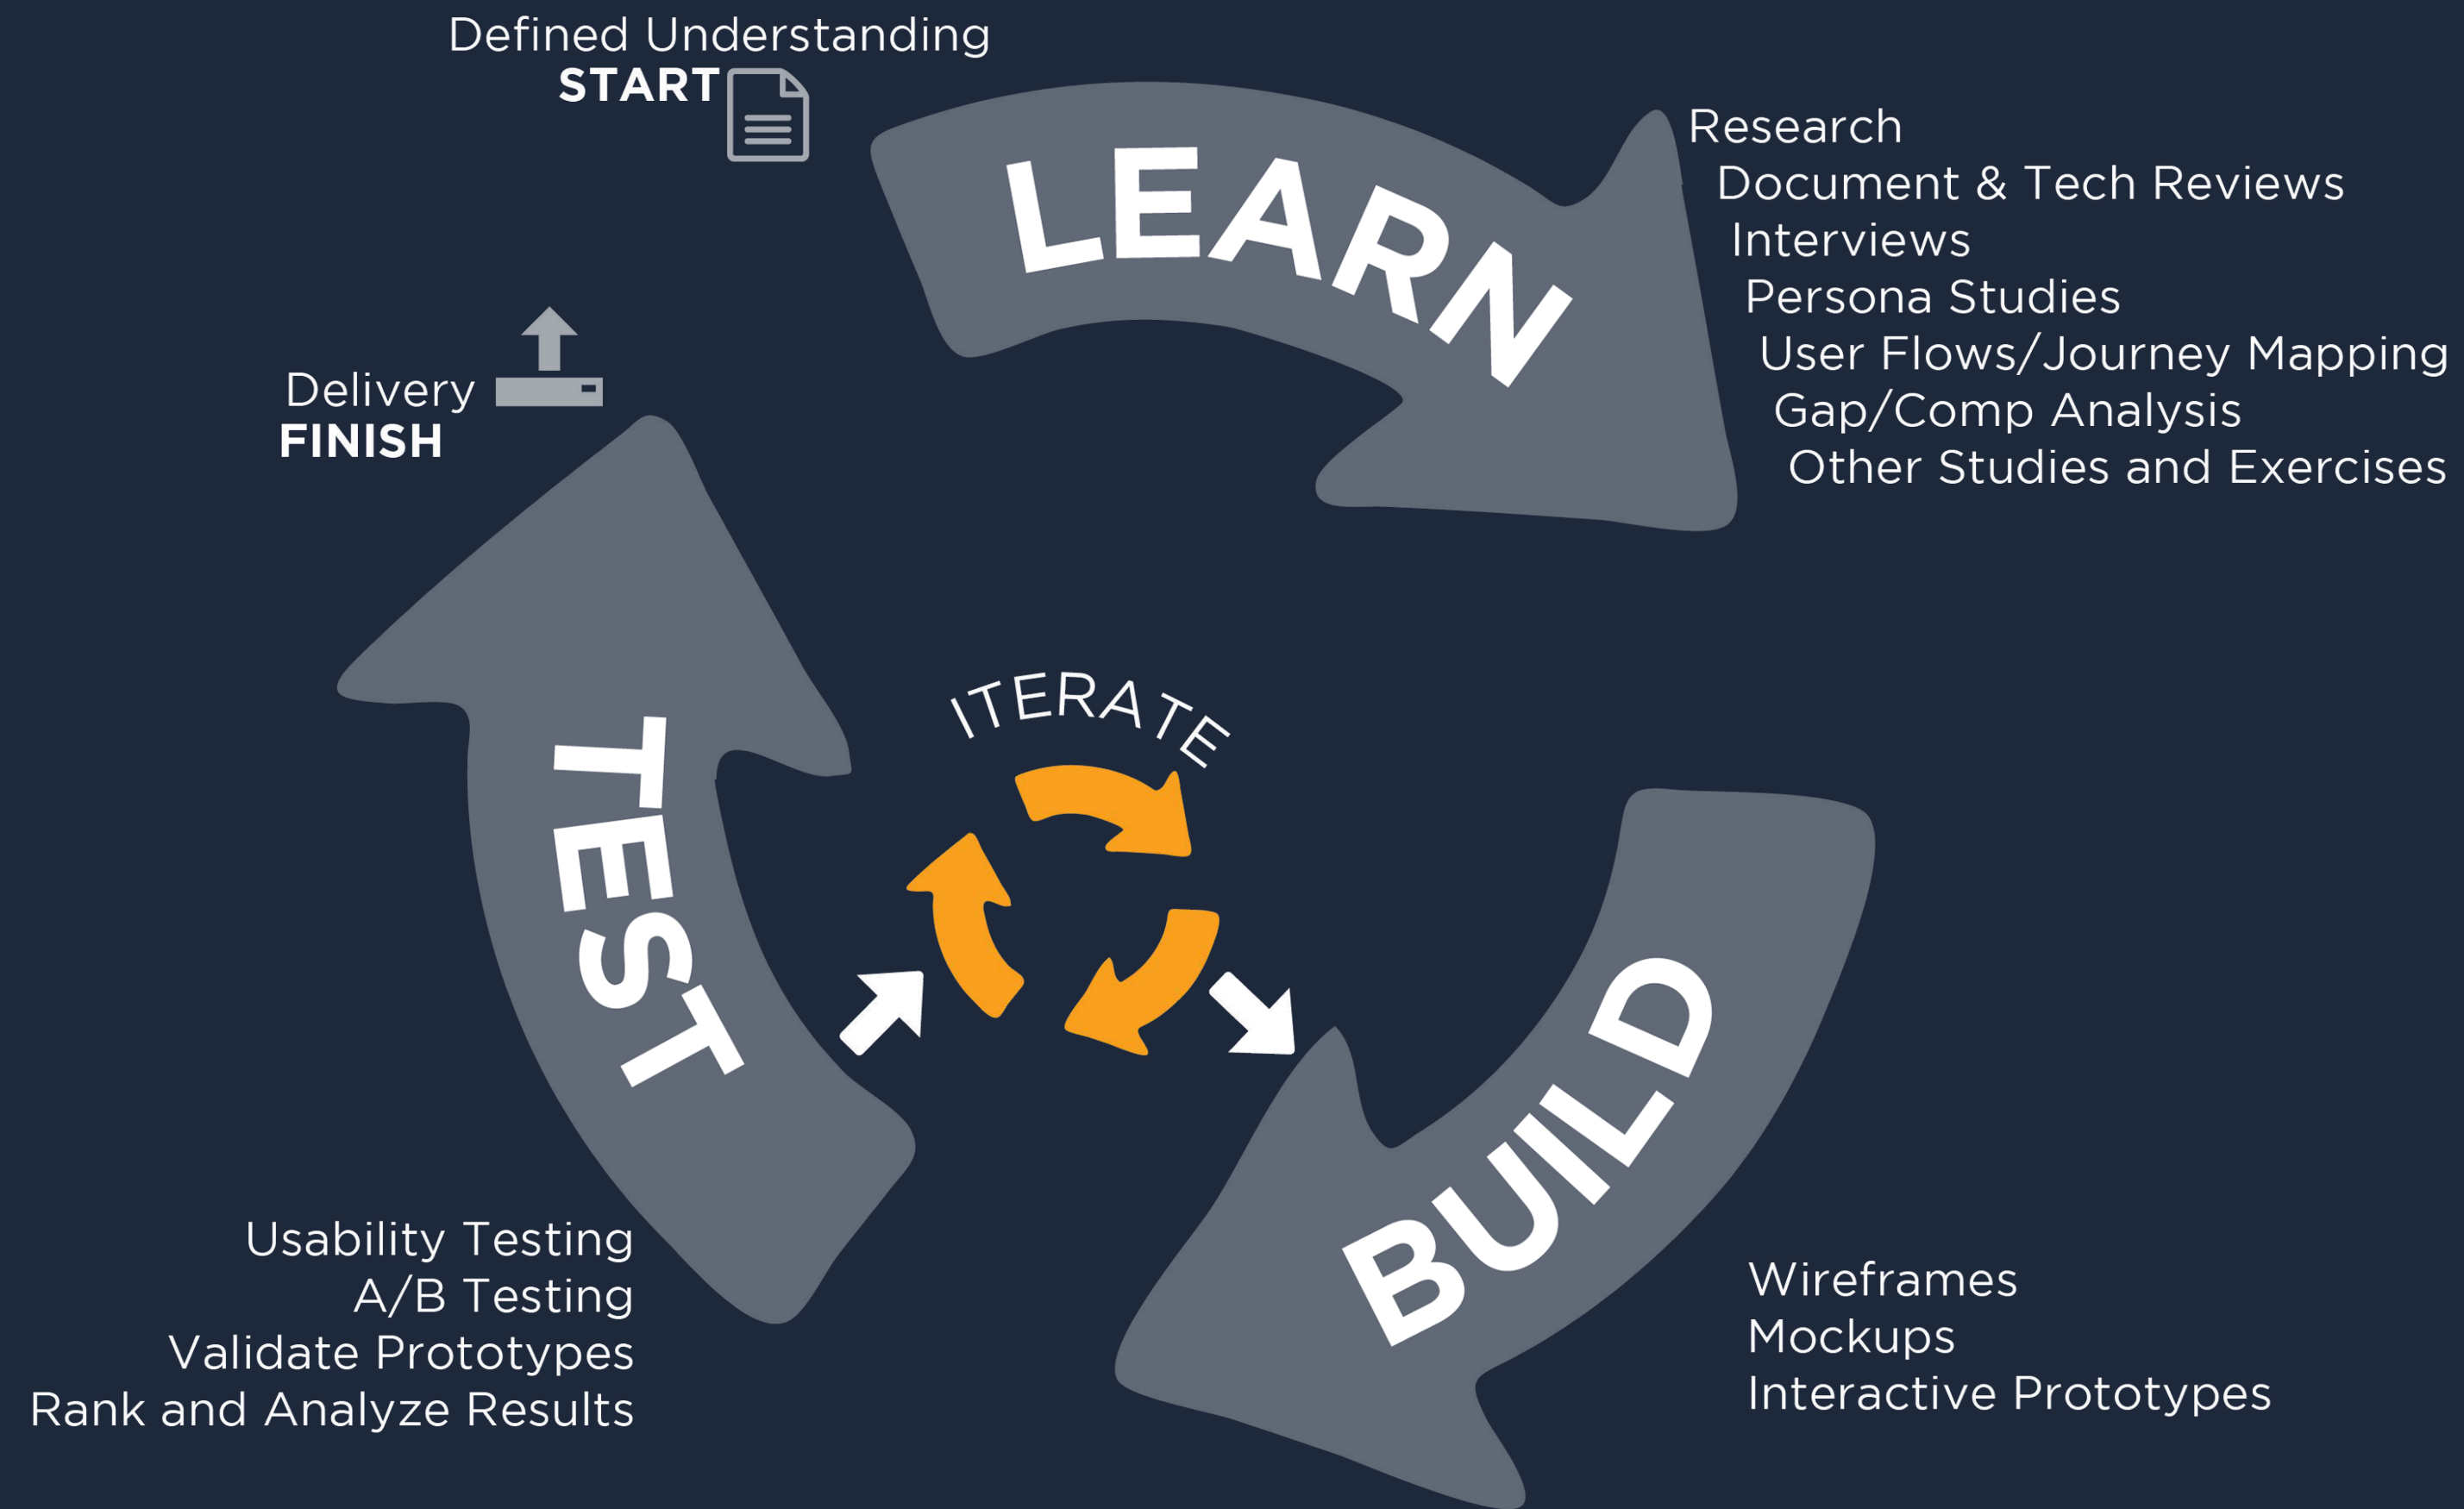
Defined Understanding
START

LEARN

Research
Document & Tech Reviews
Interviews
Persona Studies
User Flows/Journey Mapping
Gap/Comp Analysis
Other Studies and Exercises

Delivery
FINISH

ITERATE

TEST

Usability Testing
A/B Testing
Validate Prototypes
Rank and Analyze Results

BUILD

Wireframes
Mockups
Interactive Prototypes